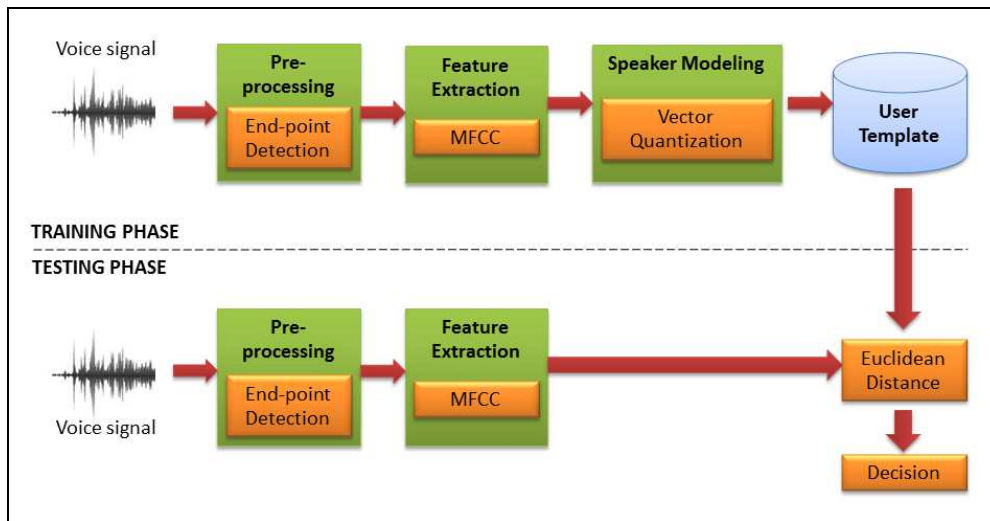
Voice signal

Pre-processing

End-point Detection

Feature Extraction

MFCC

Speaker Modeling

Vector Quantization

User Template

TRAINING PHASE

TESTING PHASE

Pre-processing

End-point Detection

Feature Extraction

MFCC

Euclidean Distance

Voice signal

Decision